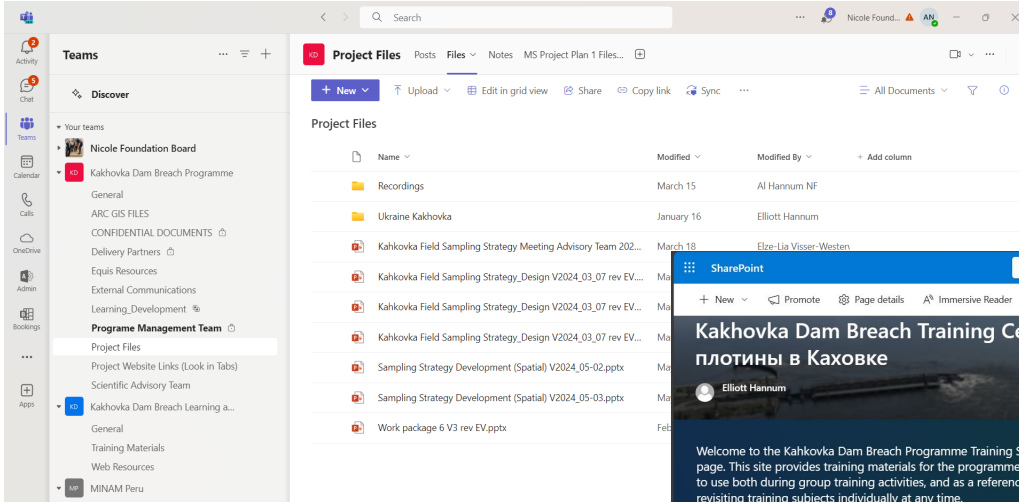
Search

Nicole Found... AN

Activity 2
Chat 5
Teams
Calendar
Calls
OneDrive
Admin
Bookings
...
Apps

Teams

Discover

Your teams

Nicole Foundation Board

KD Kahkovka Dam Breach Programme

General
ARC GIS FILES
CONFIDENTIAL DOCUMENTS
Delivery Partners
Equis Resources
External Communications
Learning_Development
Programe Management Team
Project Files
Project Website Links (Look in Tabs)
Scientific Advisory Team

KD Kahkovka Dam Breach Learning a...

General
Training Materials
Web Resources

MP MINAM Peru

KD Project Files Posts Files Notes MS Project Plan 1 Files...

New Upload Edit in grid view Share Copy link Sync ... All Documents

Project Files

| Name | Modified | Modified By | + Add column |
|---|---|---|---|
| Recordings | March 15 | Al Hannum NF | |
| Ukraine Kahkovka | January 16 | Elliott Hannum | |
| Kahkovka Field Sampling Strategy Meeting Advisory Team 202... | March 18 | Elze-Lia Visser-Westen | |
| Kahkovka Field Sampling Strategy_Design V2024_03_07 rev EV.... | Ma | | |
| Kahkovka Field Sampling Strategy_Design V2024_03_07 rev EV.... | Ma | | |
| Kahkovka Field Sampling Strategy_Design V2024_03_07 rev EV.... | Ma | | |
| Sampling Strategy Development (Spatial) V2024_05-02.pptx | Ma | | |
| Sampling Strategy Development (Spatial) V2024_05-03.pptx | Ma | | |
| Work package 6 V3 rev EV.pptx | Feb | | |

SharePoint

New Promote Page details Immersive Reader

Kakhovka Dam Breach Training Ce
плотины в Каховке

Elliott Hannum

Welcome to the Kahkovka Dam Breach Programme Training S page. This site provides training materials for the programme to use both during group training activities, and as a referenc revisiting training subjects individually at any time.